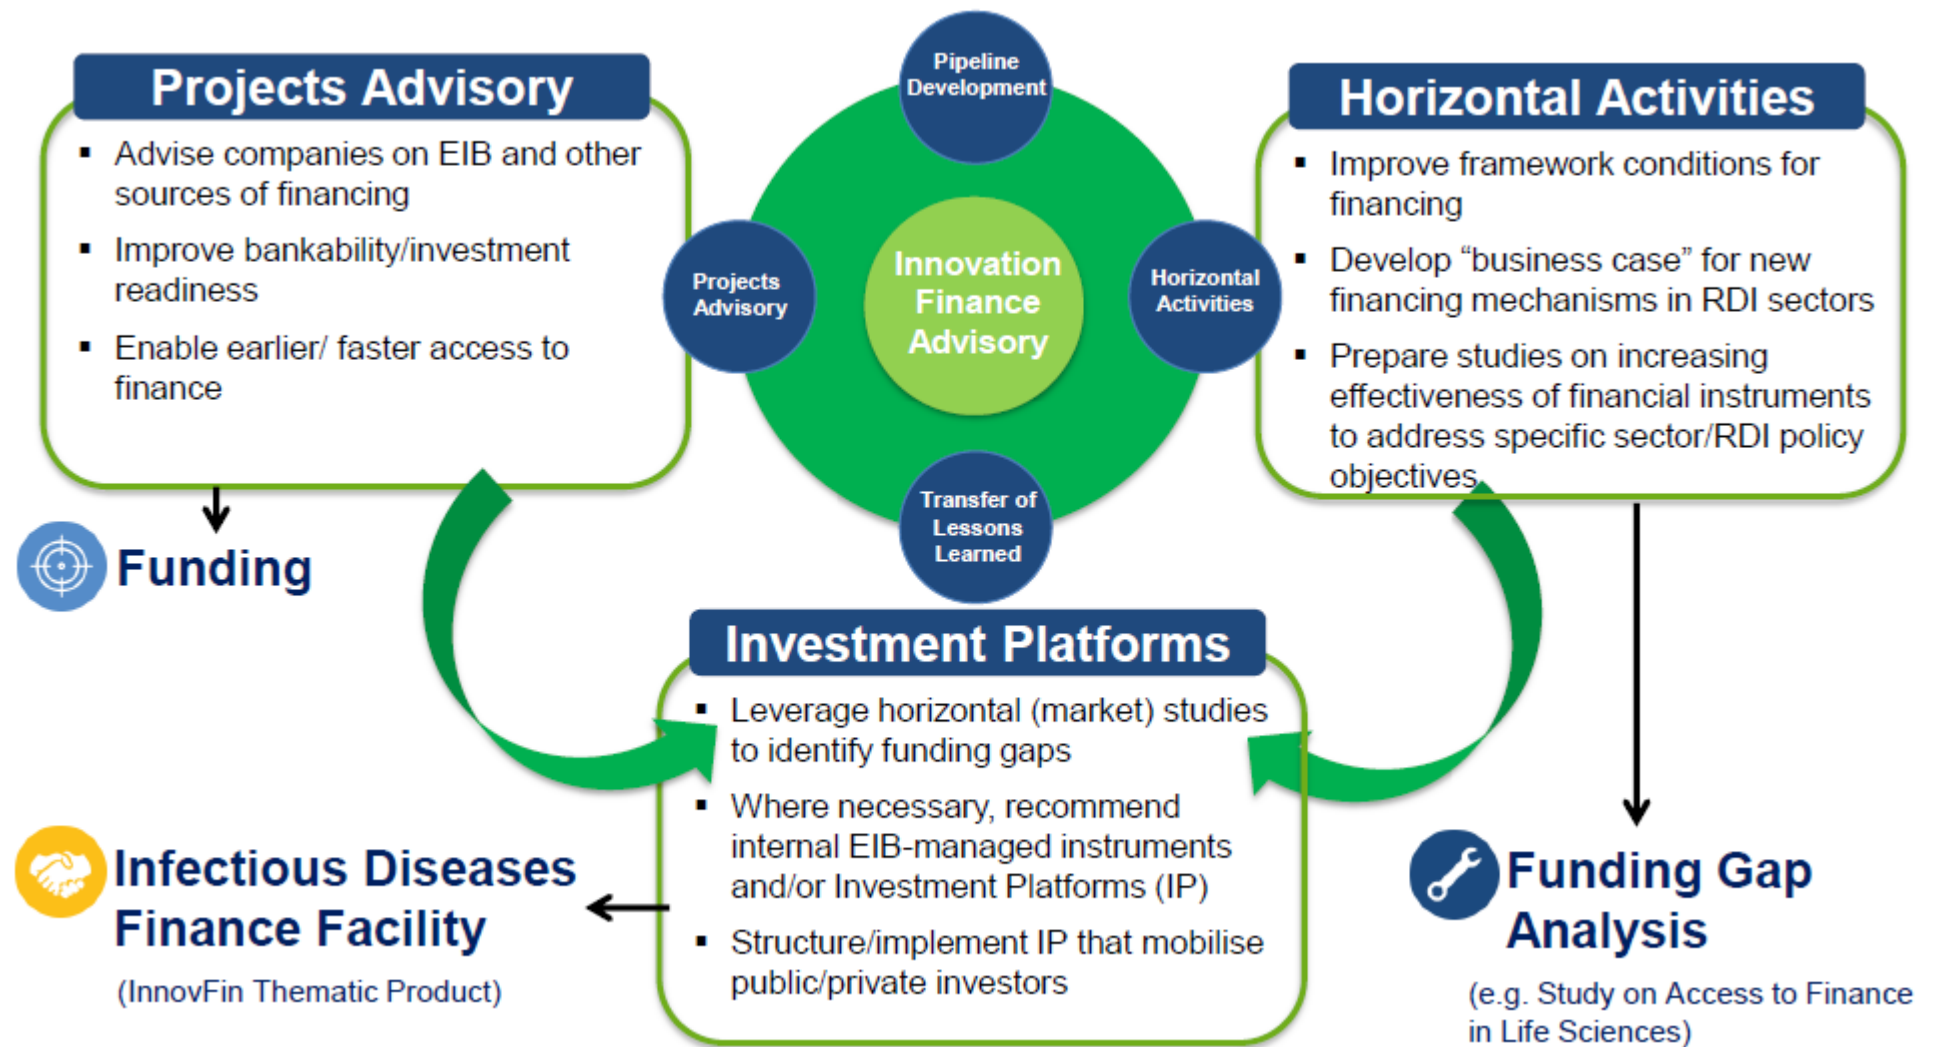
Projects Advisory

- Advise companies on EIB and other sources of financing
- Improve bankability/investment readiness
- Enable earlier/ faster access to finance

Funding

Pipeline Development

Projects Advisory

Innovation Finance Advisory

Horizontal Activities

Transfer of Lessons Learned

Horizontal Activities

- Improve framework conditions for financing
- Develop "business case" for new financing mechanisms in RDI sectors
- Prepare studies on increasing effectiveness of financial instruments to address specific sector/RDI policy objectives

Investment Platforms

- Leverage horizontal (market) studies to identify funding gaps
- Where necessary, recommend internal EIB-managed instruments and/or Investment Platforms (IP)
- Structure/implement IP that mobilise public/private investors

Infectious Diseases Finance Facility

(InnovFin Thematic Product)

Funding Gap Analysis

(e.g. Study on Access to Finance in Life Sciences)